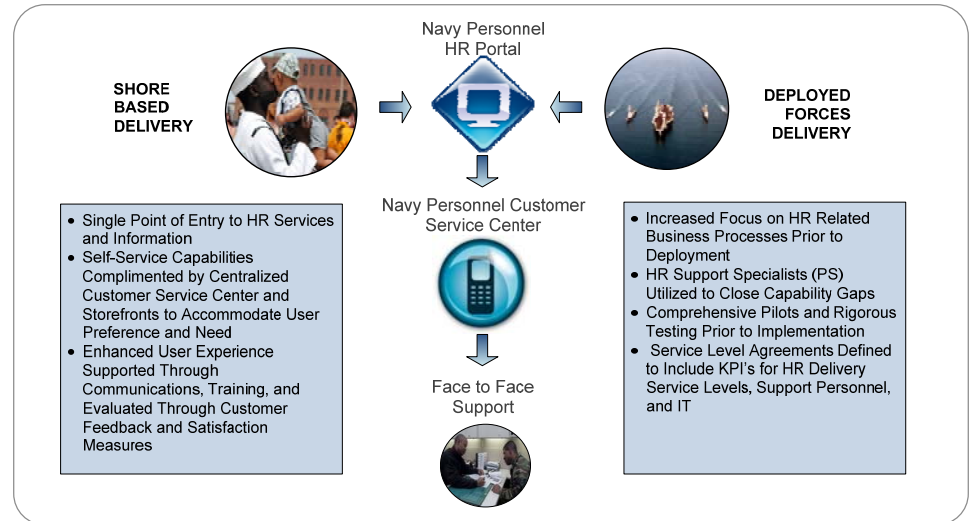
SHORE BASED DELIVERY

Navy Personnel HR Portal

DEPLOYED FORCES DELIVERY

Navy Personnel Customer Service Center

- Single Point of Entry to HR Services and Information
- Self-Service Capabilities Complimented by Centralized Customer Service Center and Storefronts to Accommodate User Preference and Need
- Enhanced User Experience Supported Through Communications, Training, and Evaluated Through Customer Feedback and Satisfaction Measures

Face to Face Support

- Increased Focus on HR Related Business Processes Prior to Deployment
- HR Support Specialists (PS) Utilized to Close Capability Gaps
- Comprehensive Pilots and Rigorous Testing Prior to Implementation
- Service Level Agreements Defined to Include KPI's for HR Delivery Service Levels, Support Personnel, and IT